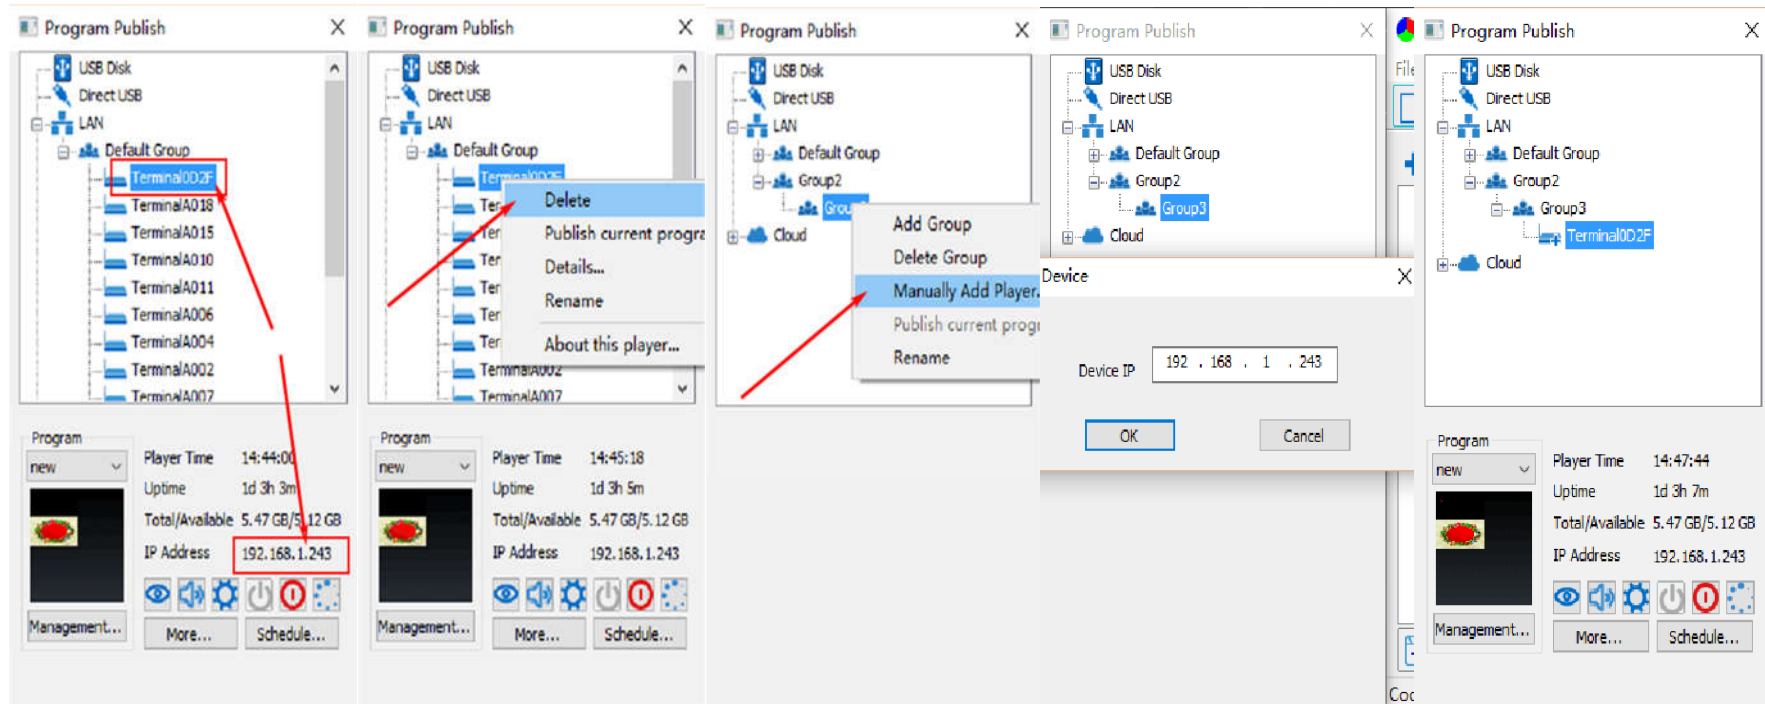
Program Publish
USB Disk
Direct USB
LAN
Default Group
Terminal0D2F
TerminalA018
TerminalA015
TerminalA010
TerminalA011
TerminalA006
TerminalA004
TerminalA002
TerminalA007
Program
new
Player Time 14:44:00
Uptime 1d 3h 3m
Total/Available 5.47 GB/5.12 GB
IP Address 192.168.1.243
Management...
More...
Schedule...

Program Publish
USB Disk
Direct USB
LAN
Default Group
Terminal0D2F
Delete
Publish current progra
Details...
Rename
About this player...
TerminalA002
TerminalA007
Program
new
Player Time 14:45:18
Uptime 1d 3h 5m
Total/Available 5.47 GB/5.12 GB
IP Address 192.168.1.243
Management...
More...
Schedule...

Program Publish
USB Disk
Direct USB
LAN
Default Group
Group2
Grou
Cloud
Add Group
Delete Group
Manually Add Player
Publish current progr
Rename

Program Publish
USB Disk
Direct USB
LAN
Default Group
Group2
Group3
Cloud
Device
Device IP 192 . 168 . 1 . 243
OK
Cancel

File
Coc

Program Publish
USB Disk
Direct USB
LAN
Default Group
Group2
Group3
Terminal0D2F
Cloud
Program
new
Player Time 14:47:44
Uptime 1d 3h 7m
Total/Available 5.47 GB/5.12 GB
IP Address 192.168.1.243
Management...
More...
Schedule...